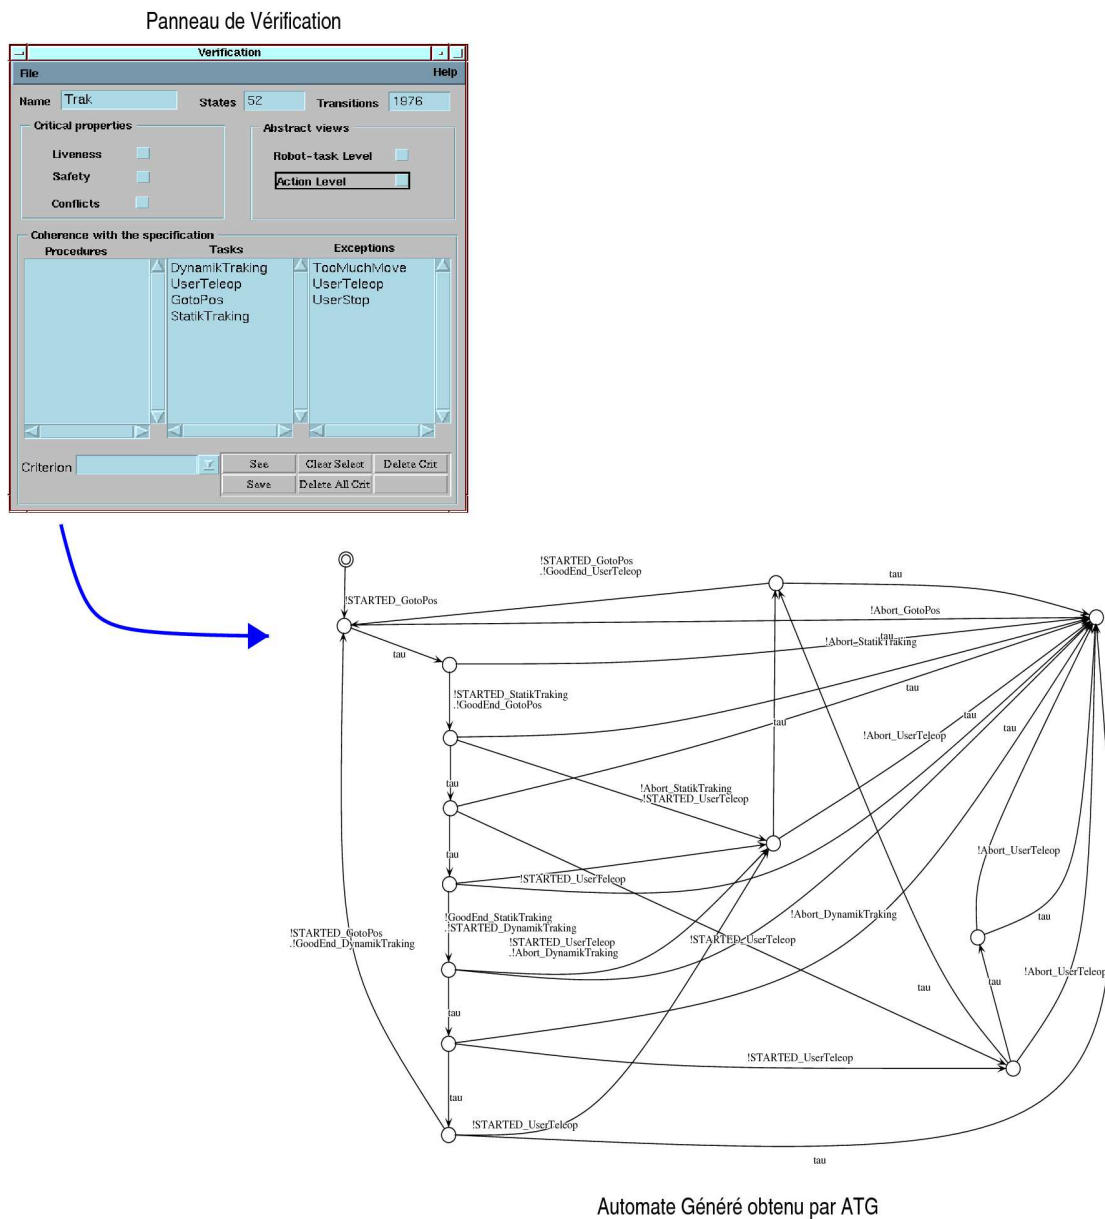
Panneau de Vérification

Verification

File

Help

Name Trak

States 52

Transitions 1976

Critical properties

Liveness

Safety

Conflicts

Abstract views

Robot-task Level

Action Level

Coherence with the specification

Procedures

Tasks

Exceptions

DynamikTraking
UserTeleop
GotoPos
StatikTraking

TooMuchMove
UserTeleop
UserStop

Criterion

See

Clear Select

Delete Crit

Save

Delete All Crit

!STARTED_GotoPos

!STARTED_GotoPos
.!GoodEnd_UserTeleop

tau

!Abort_GotoPos

tau

!Abort_StatikTraking

!STARTED_StatikTraking
.!GoodEnd_GotoPos

tau

tau

tau

tau

!Abort_UserTeleop

tau

!Abort_StatikTraking
.!STARTED_UserTeleop

tau

!STARTED_UserTeleop

!Abort_UserTeleop

!GoodEnd_StatikTraking
.!STARTED_DynamikTraking

!Abort_DynamikTraking

tau

!STARTED_GotoPos
.!GoodEnd_DynamikTraking

!STARTED_UserTeleop
.!Abort_DynamikTraking

!STARTED_UserTeleop

tau

!Abort_UserTeleop

tau

tau

!STARTED_UserTeleop

tau

!STARTED_UserTeleop

tau

Automate Généré obtenu par ATG